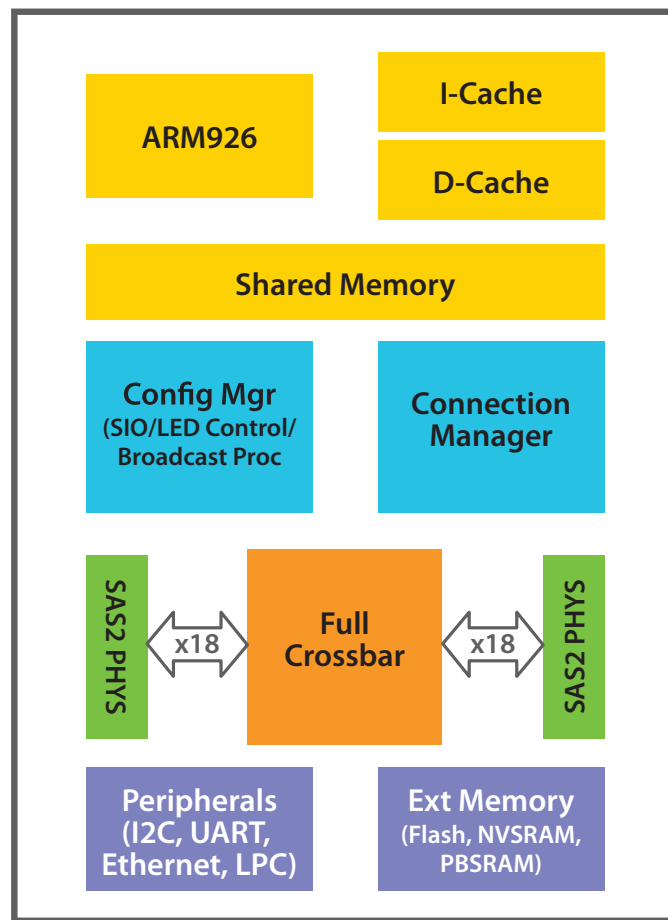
ARM926

I-Cache

D-Cache

Shared Memory

Config Mgr
(SIO/LED Control/
Broadcast Proc

Connection
Manager

SAS2 PHYS

x18

Full
Crossbar

x18

SAS2 PHYS

Peripherals
(I2C, UART,
Ethernet, LPC)

Ext Memory
(Flash, NVSRAM,
PBSRAM)